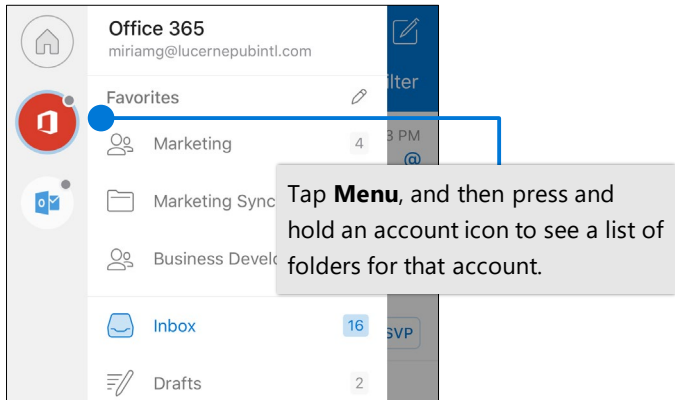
Office 365
miriamg@lucernepubintl.com

Favorites

Marketing 4

Marketing Sync

Business Develo

Inbox 16

Drafts 2

ilter

3 PM

@

SVP

Tap **Menu**, and then press and hold an account icon to see a list of folders for that account.